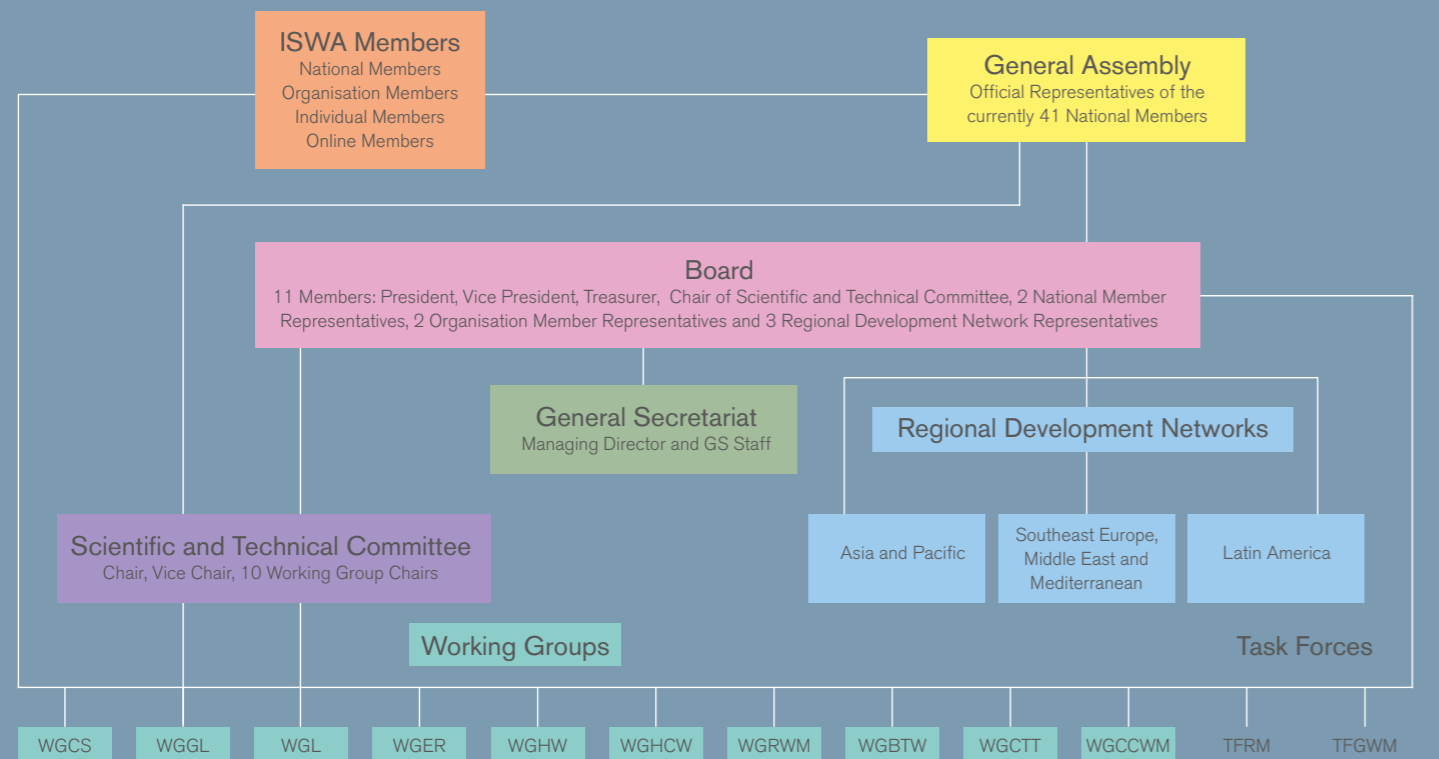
ISWA Members
National Members
Organisation Members
Individual Members
Online Members

General Assembly
Official Representatives of the currently 41 National Members

Board
11 Members: President, Vice President, Treasurer, Chair of Scientific and Technical Committee, 2 National Member Representatives, 2 Organisation Member Representatives and 3 Regional Development Network Representatives

General Secretariat
Managing Director and GS Staff

Regional Development Networks

Asia and Pacific

Southeast Europe, Middle East and Mediterranean

Latin America

Scientific and Technical Committee
Chair, Vice Chair, 10 Working Group Chairs

Working Groups

Task Forces

WGCS WGGL WGL WGER WGHW WGHCW WGRWM WGBTW WGCTT WGCCWM TFRM TFGWM